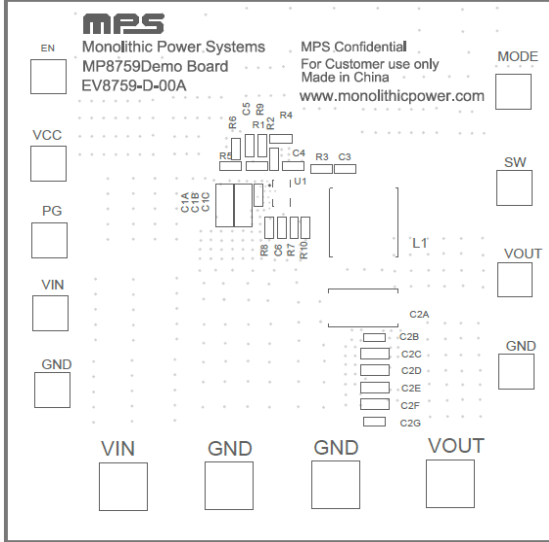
MPS

Monolithic Power Systems
MP8759Demo Board
EV8759-D-00A

MPS Confidential
For Customer use only
Made in China
www.monolithicpower.com

EN

MODE

VCC

SW

PG

VOUT

VIN

GND

GND

R6 C5 R9 R1 R2 R4

R5 C4 R3 C3

U1

C1A C1B C1C

R8 C6 R7 R10

L1

C2A

C2B

C2C

C2D

C2E

C2F

C2G

VIN

GND

GND

VOUT